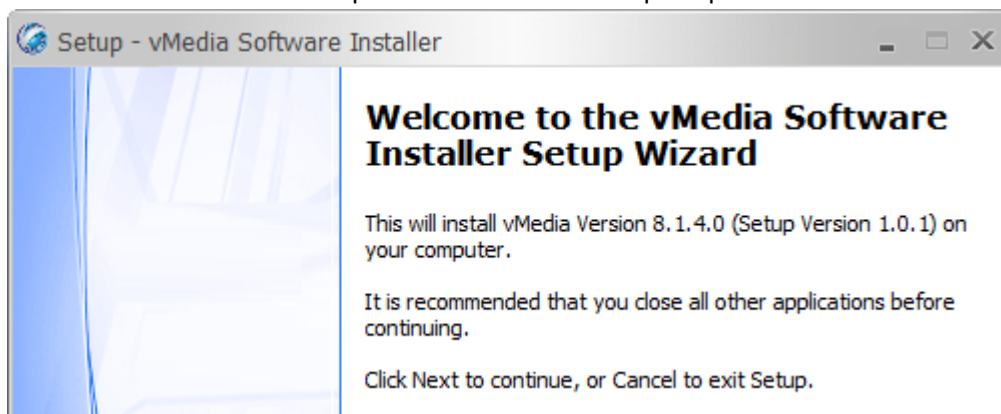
Setup - vMedia Software Installer

Welcome to the vMedia Software Installer Setup Wizard

This will install vMedia Version 8.1.4.0 (Setup Version 1.0.1) on your computer.

It is recommended that you close all other applications before continuing.

Click Next to continue, or Cancel to exit Setup.